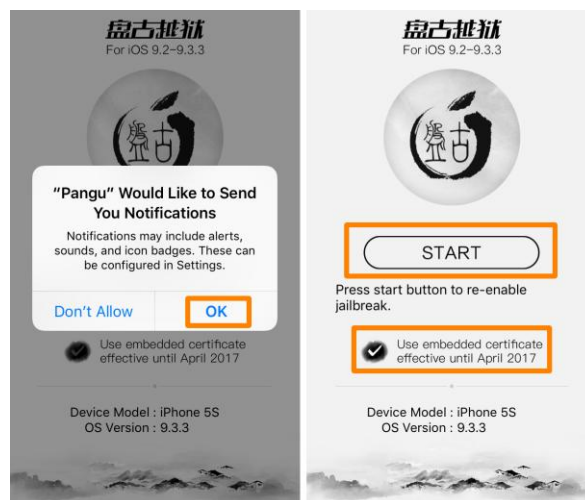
盘古越狱
For iOS 9.2–9.3.3

盘古

"Pangu" Would Like to Send You Notifications

Notifications may include alerts, sounds, and icon badges. These can be configured in Settings.

Don't Allow

OK

Use embedded certificate effective until April 2017

Device Model : iPhone 5S
OS Version : 9.3.3

盘古越狱
For iOS 9.2–9.3.3

盘古

START

Press start button to re-enable jailbreak.

Use embedded certificate effective until April 2017

Device Model : iPhone 5S
OS Version : 9.3.3